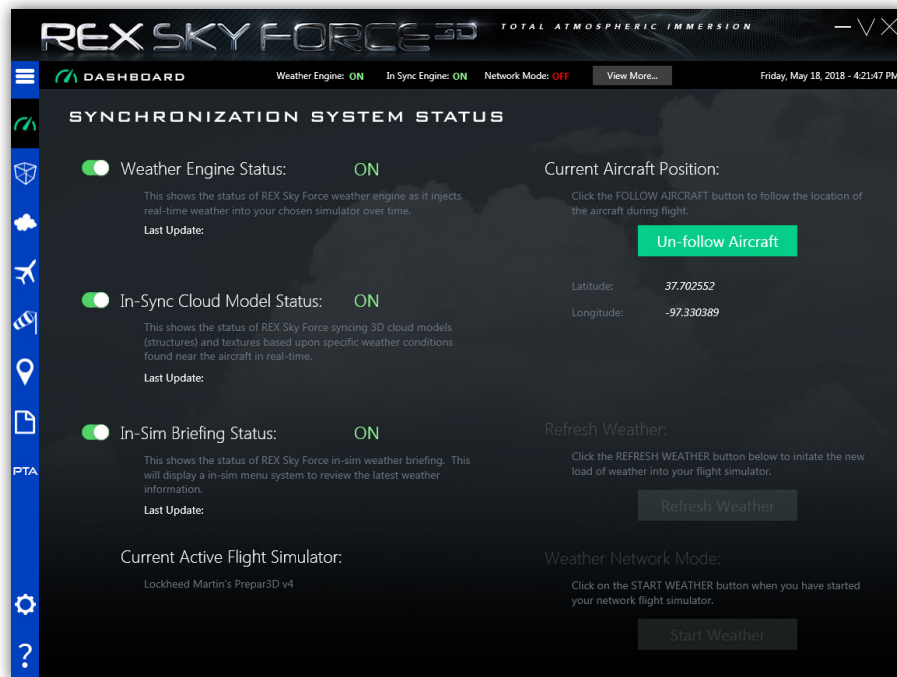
REX SKY FORCE 3D

TOTAL ATMOSPHERIC IMMERSION

DASHBOARD

Weather Engine: ON

In Sync Engine: ON

Network Mode: OFF

View More...

Friday, May 18, 2018 - 4:21:47 PM

SYNCHRONIZATION SYSTEM STATUS

Weather Engine Status: ON

This shows the status of REX Sky Force weather engine as it injects real-time weather into your chosen simulator over time.

Last Update:

In-Sync Cloud Model Status: ON

This shows the status of REX Sky Force syncing 3D cloud models (structures) and textures based upon specific weather conditions found near the aircraft in real-time.

Last Update:

In-Sim Briefing Status: ON

This shows the status of REX Sky Force in-sim weather briefing. This will display a in-sim menu system to review the latest weather information.

Last Update:

Current Active Flight Simulator:

Lockheed Martin's Prepar3D v4

Current Aircraft Position:

Click the FOLLOW AIRCRAFT button to follow the location of the aircraft during flight.

Un-follow Aircraft

Latitude: 37.702552

Longitude: -97.330389

Refresh Weather:

Click the REFRESH WEATHER button below to initate the new load of weather into your flight simulator.

Refresh Weather

Weather Network Mode:

Click on the START WEATHER button when you have started your network flight simulator.

Start Weather

PTA

?